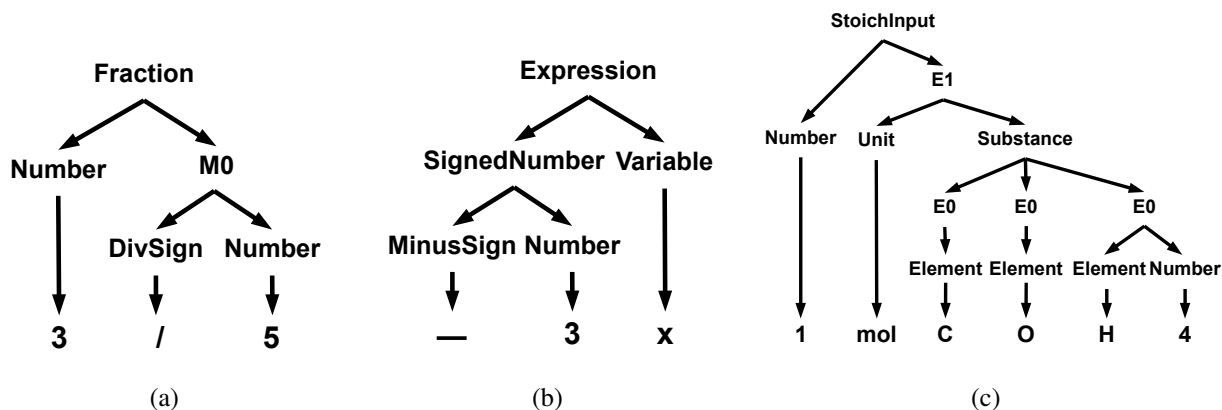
Fraction

Number M0

DivSign Number

3 / 5

(a)

Expression

SignedNumber Variable

MinusSign Number

— 3 x

(b)

StoichInput

E1

Number Unit Substance

E0 E0 E0

Element Element Element Number

1 mol C O H 4

(c)